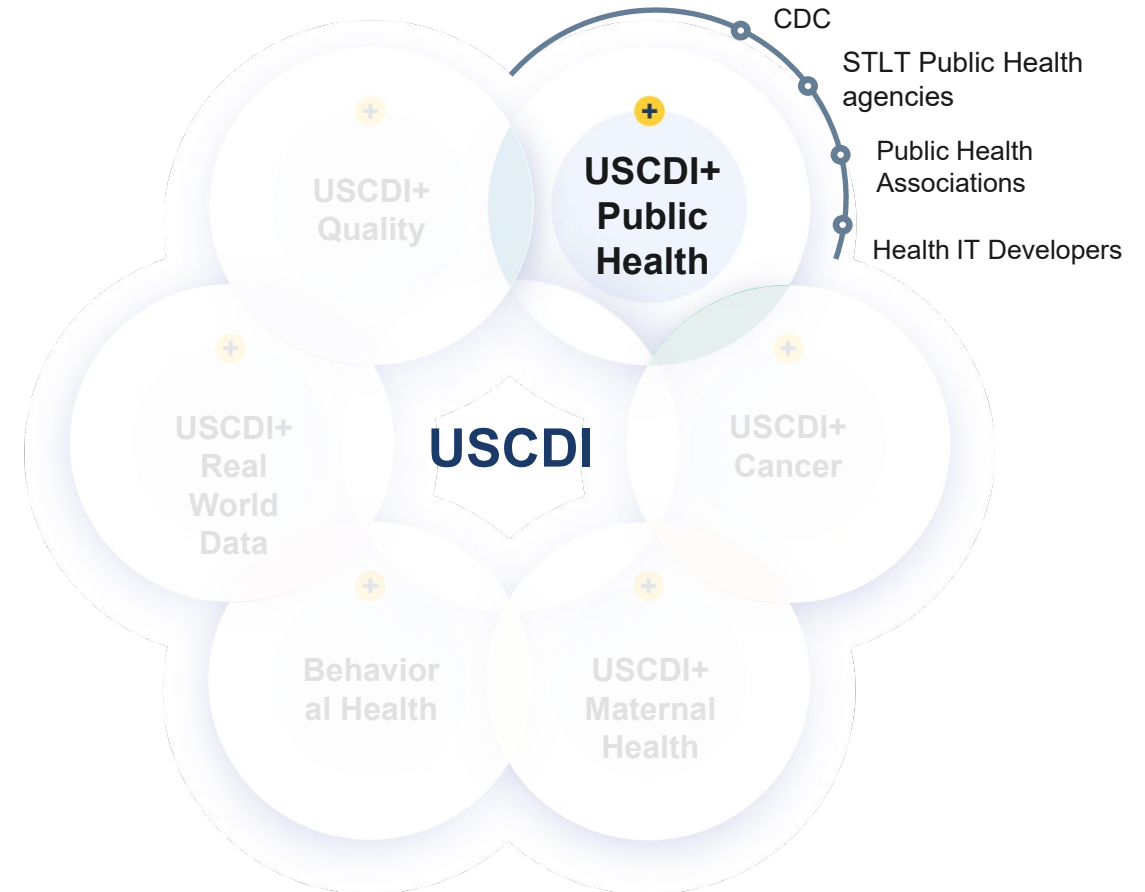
CDC
STLT Public Health agencies
Public Health Associations
Health IT Developers

USCDI+ Quality

USCDI+ Public Health

USCDI+ Real World Data

USCDI

USCDI+ Cancer

Behavioral Health

USCDI+ Maternal Health